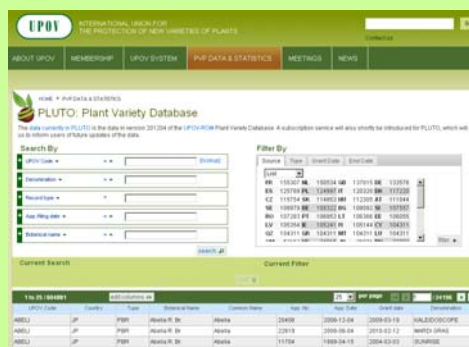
UPOV INTERNATIONAL UNION FOR THE PROTECTION OF NEW VARIETIES OF PLANTS

Contact us

ABOUT UPOV | MEMBERSHIP | UPOV SYSTEM | PVP DATA & STATISTICS | MEETINGS | NEWS

HOME > PVP DATA & STATISTICS

PLUTO: Plant Variety Database

The data currently in PLUTO is the data in version 201204 of the UPOV-ROM Plant Variety Database. A subscription service will also shortly be introduced for PLUTO, which will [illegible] us to inform users of future updates of the data.

Search By

UPOV Code
Denomination
Record type
App. filing date
Botanical name

search

Filter By

Source | Type | Grant Date | End Date

FR 155307 NL 150534 GB 137915 DE 132578
ES 125764 PL 124997 IT 120326 BR 117220
CZ 115754 SK 114653 HU 112305 AT 111044
SE 109075 BE 108322 BG 108092 SI 107557
RO 107263 FI 106953 LT 106386 EE 105055
LV 105354 IE 105241 PT 105144 CY 104321
GR 104311 MT 104311 LU 104311

Current Search

Current Filter

1 to 25 / 804861

| UPOV Code | Country | Type | Botanical Name | Common Name | App. No. | App. Date | Grant date | Denomination |
|---|---|---|---|---|---|---|---|---|
| ABELI | JP | PBR | Abelia R. Br. | Abelia | 20408 | 2006-12-04 | 2009-03-19 | VALIDOSCOPE |
| ABELI | JP | PBR | Abelia R. Br. | Abelia | 22819 | 2008-06-04 | 2010-02-12 | MARDI GRAS |
| ABELI | JP | PBR | Abelia R. Br. | Abelia | 11704 | 1999-04-15 | 2004-03-03 | SUNRISE |